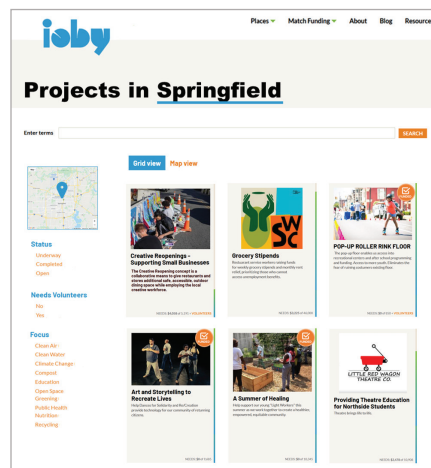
ioby

Places Match Funding About Blog Resource

Projects in Springfield

Enter terms

SEARCH

Grid view Map view

Status
Underway
Completed
Open

Needs Volunteers
No
Yes

Focus
Clean Air
Clean Water
Climate Change
Compost
Education
Open Space
Greening
Public Health
Nutrition
Recycling

Creative Reopenings - Supporting Small Businesses
The Creative Reopening concept is a collaborative means to give restaurants and stores additional safe, accessible, outdoor dining space while employing the local creative workforce.

Grocery Stipends
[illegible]

POP-UP ROLLER RINK FLOOR
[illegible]

Art and Storytelling to Recreate Lives
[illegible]

A Summer of Healing
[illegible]

LITTLE RED WAGON THEATRE CO.

Providing Theatre Education for Northside Students
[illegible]